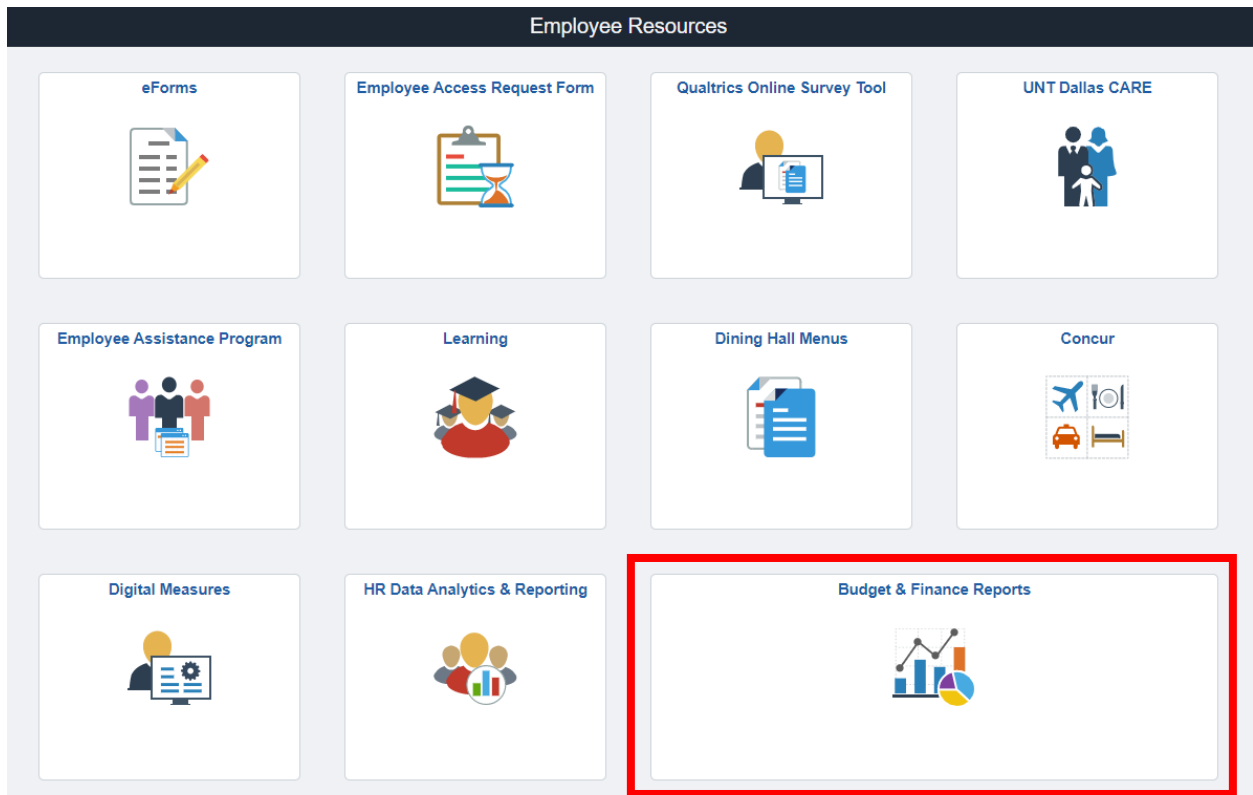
Employee Resources

eForms

Employee Access Request Form

Qualtrics Online Survey Tool

UNT Dallas CARE

Employee Assistance Program

Learning

Dining Hall Menus

Concur

Digital Measures

HR Data Analytics & Reporting

Budget & Finance Reports